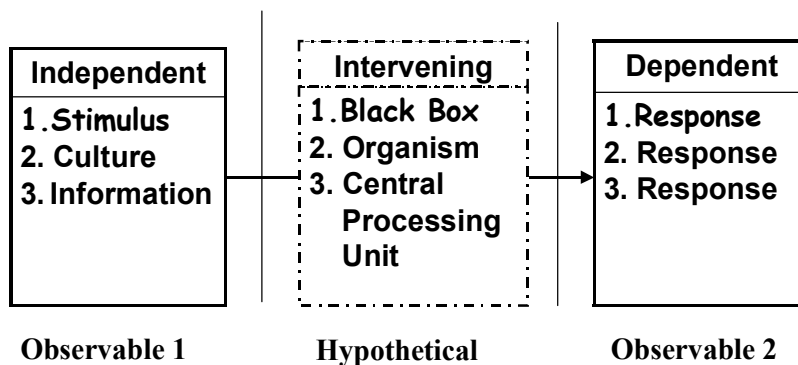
Independent
1. Stimulus
2. Culture
3. Information

Intervening
1. Black Box
2. Organism
3. Central Processing Unit

Dependent
1. Response
2. Response
3. Response

Observable 1

Hypothetical

Observable 2